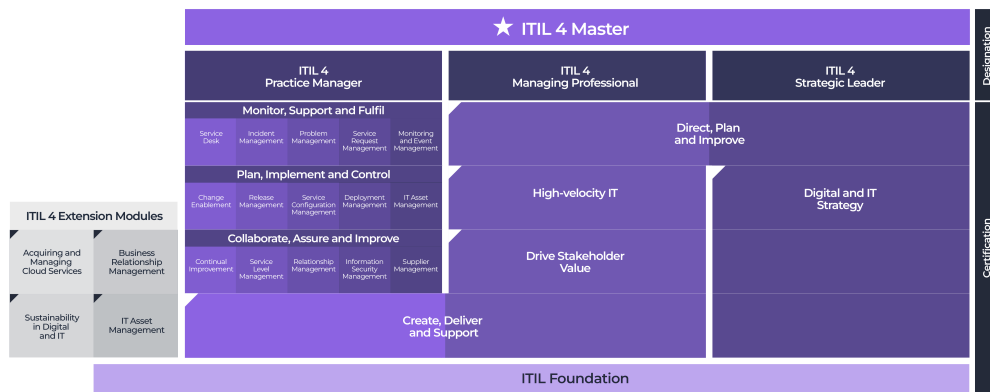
★ ITIL 4 Master

Designation

ITIL 4
Practice Manager

ITIL 4
Managing Professional

ITIL 4
Strategic Leader

Monitor, Support and Fulfil

Service Desk

Incident Management

Problem Management

Service Request Management

Monitoring and Event Management

Direct, Plan and Improve

Plan, Implement and Control

Change Enablement

Release Management

Service Configuration Management

Deployment Management

IT Asset Management

High-velocity IT

Digital and IT Strategy

ITIL 4 Extension Modules

Collaborate, Assure and Improve

Continual Improvement

Service Level Management

Relationship Management

Information Security Management

Supplier Management

Drive Stakeholder Value

Certification

Acquiring and Managing Cloud Services

Business Relationship Management

Sustainability in Digital and IT

IT Asset Management

Create, Deliver and Support

ITIL Foundation